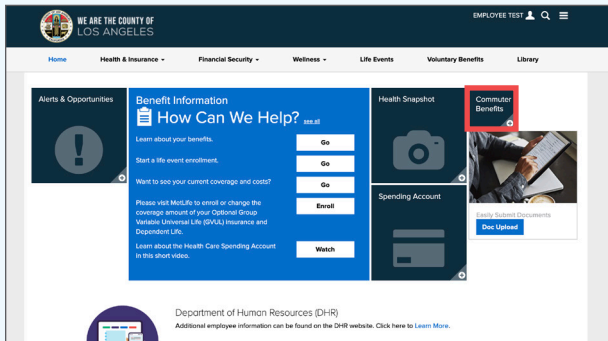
WE ARE THE COUNTY OF
LOS ANGELES

EMPLOYEE TEST

Home
Health & Insurance
Financial Security
Wellness
Life Events
Voluntary Benefits
Library

Alerts & Opportunities

Benefit Information
How Can We Help? see all

Learn about your benefits.
Go

Start a life event enrollment.
Go

Want to see your current coverage and costs?
Go

Please visit MetLife to enroll or change the coverage amount of your Optional Group Variable Universal Life (GVUL) insurance and Dependent Life.
Enroll

Learn about the Health Care Spending Account in this short video.
Watch

Health Snapshot

Commuter Benefits

Spending Account

Easily Submit Documents
Doc Upload

Department of Human Resources (DHR)
Additional employee information can be found on the DHR website. Click here to Learn More.